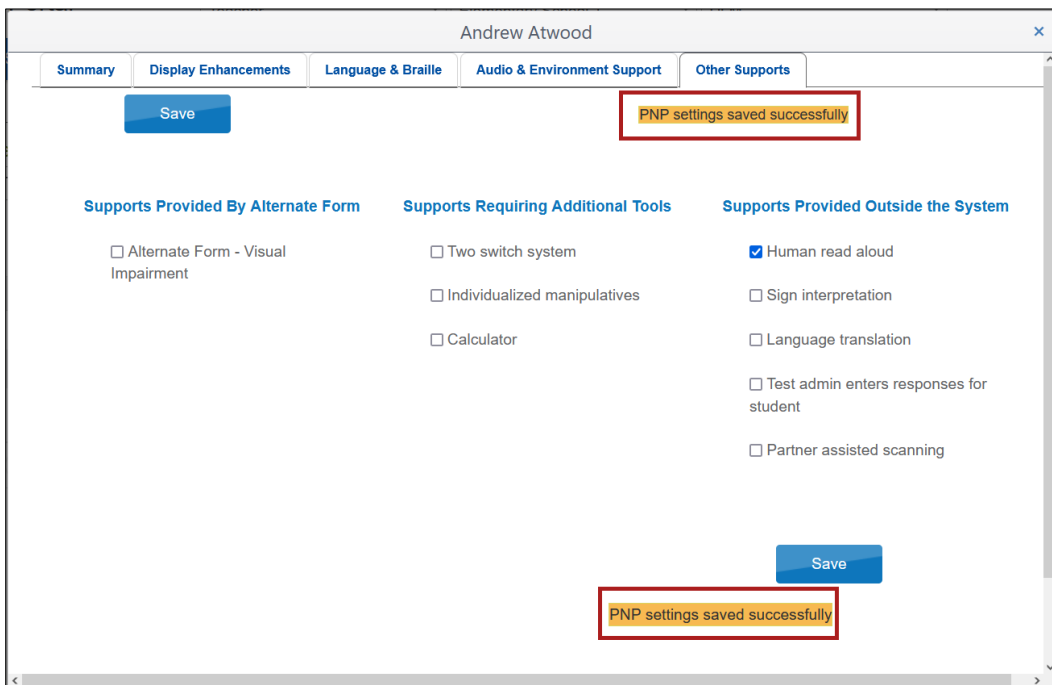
Andrew Atwood

×

Summary | Display Enhancements | Language & Braille | Audio & Environment Support | Other Supports

Save

PNP settings saved successfully

Supports Provided By Alternate Form

☐ Alternate Form - Visual Impairment

Supports Requiring Additional Tools

☐ Two switch system

☐ Individualized manipulatives

☐ Calculator

Supports Provided Outside the System

☑ Human read aloud

☐ Sign interpretation

☐ Language translation

☐ Test admin enters responses for student

☐ Partner assisted scanning

Save

PNP settings saved successfully